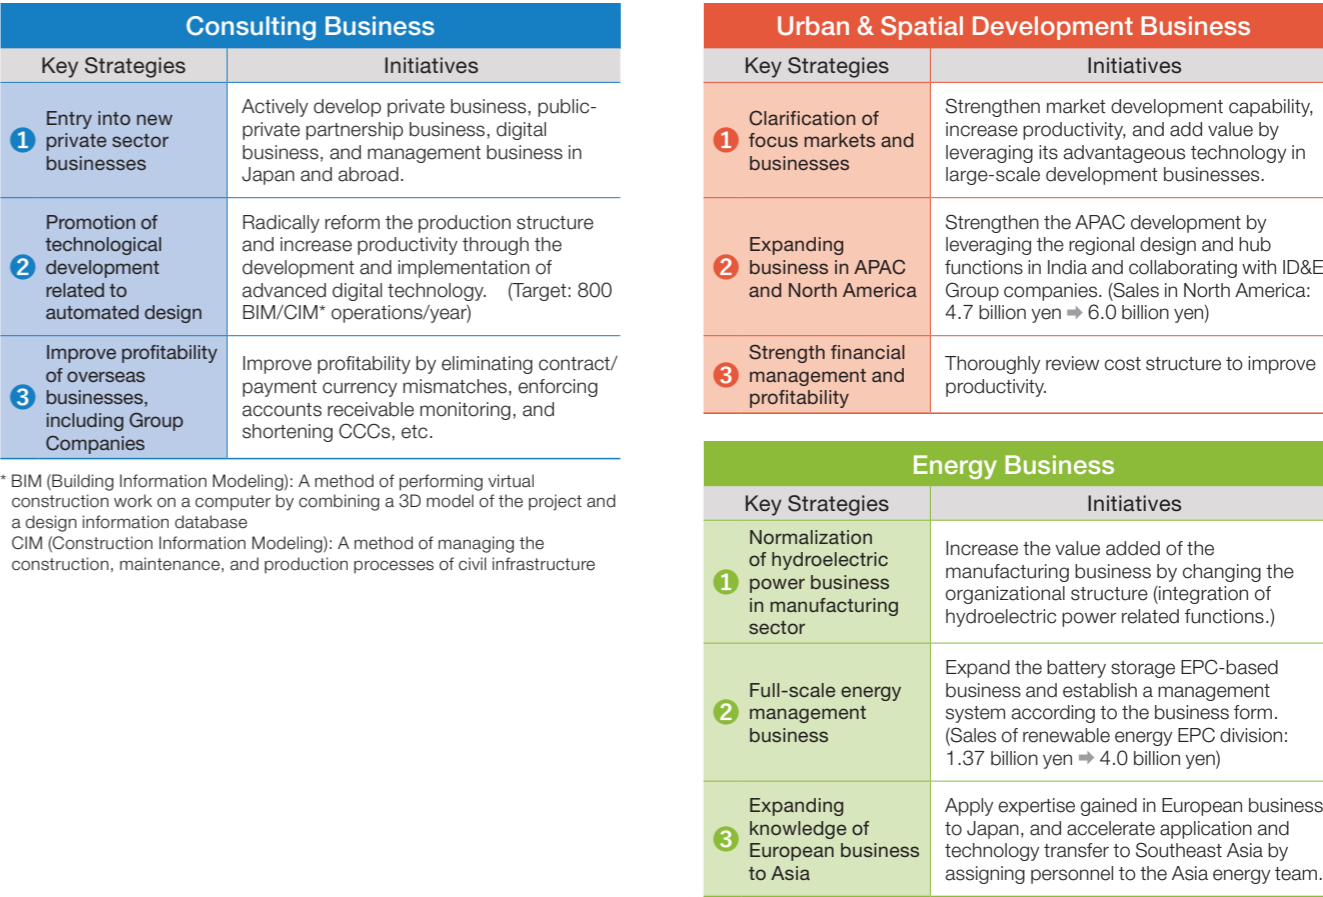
Consulting Business

| Key Strategies | Initiatives |
|---|---|
| 1 Entry into new private sector businesses | Actively develop private business, public-private partnership business, digital business, and management business in Japan and abroad. |
| 2 Promotion of technological development related to automated design | Radically reform the production structure and increase productivity through the development and implementation of advanced digital technology. (Target: 800 BIM/CIM* operations/year) |
| 3 Improve profitability of overseas businesses, including Group Companies | Improve profitability by eliminating contract/payment currency mismatches, enforcing accounts receivable monitoring, and shortening CCCs, etc. |

* BIM (Building Information Modeling): A method of performing virtual construction work on a computer by combining a 3D model of the project and a design information database
CIM (Construction Information Modeling): A method of managing the construction, maintenance, and production processes of civil infrastructure

Urban & Spatial Development Business

| Key Strategies | Initiatives |
|---|---|
| 1 Clarification of focus markets and businesses | Strengthen market development capability, increase productivity, and add value by leveraging its advantageous technology in large-scale development businesses. |
| 2 Expanding business in APAC and North America | Strengthen the APAC development by leveraging the regional design and hub functions in India and collaborating with ID&E Group companies. (Sales in North America: 4.7 billion yen ➡ 6.0 billion yen) |
| 3 Strength financial management and profitability | Thoroughly review cost structure to improve productivity. |

Energy Business

| Key Strategies | Initiatives |
|---|---|
| 1 Normalization of hydroelectric power business in manufacturing sector | Increase the value added of the manufacturing business by changing the organizational structure (integration of hydroelectric power related functions.) |
| 2 Full-scale energy management business | Expand the battery storage EPC-based business and establish a management system according to the business form. (Sales of renewable energy EPC division: 1.37 billion yen ➡ 4.0 billion yen) |
| 3 Expanding knowledge of European business to Asia | Apply expertise gained in European business to Japan, and accelerate application and technology transfer to Southeast Asia by assigning personnel to the Asia energy team. |